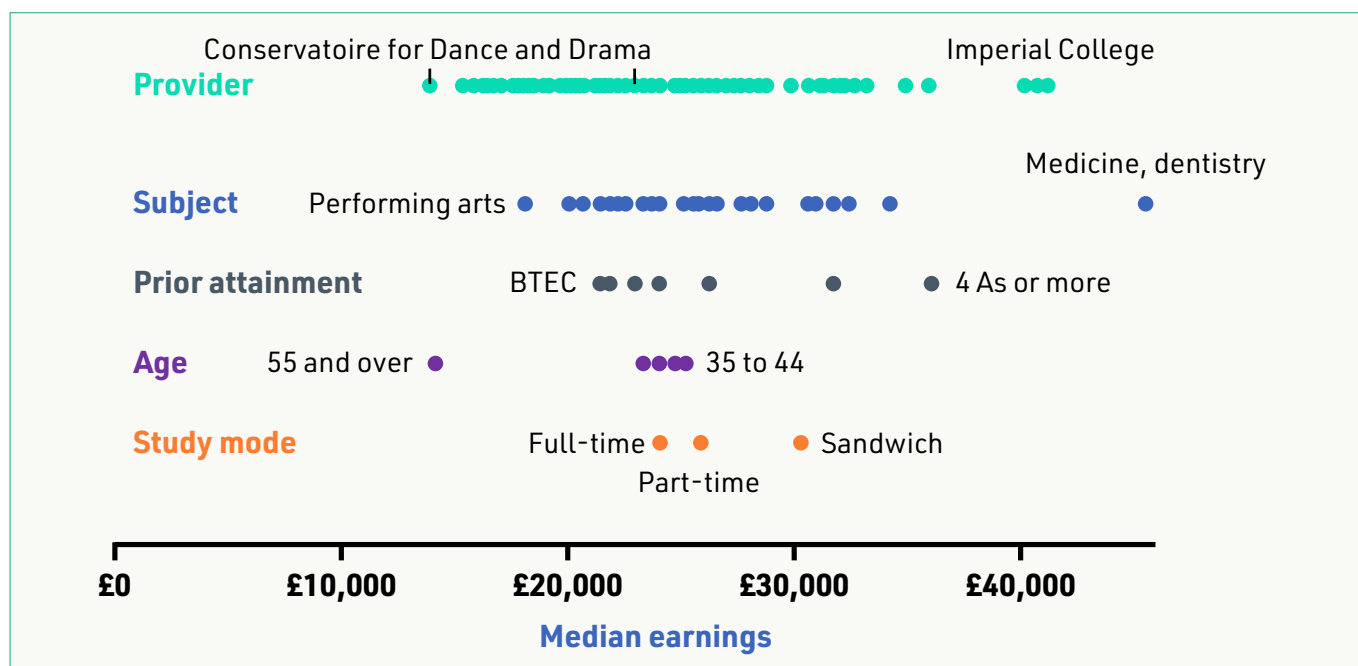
Conservatoire for Dance and Drama

Imperial College

Provider

Medicine, dentistry

Subject

Performing arts

Prior attainment

BTEC

4 As or more

Age

55 and over

35 to 44

Study mode

Full-time

Sandwich

Part-time

£0

£10,000

£20,000

£30,000

£40,000

Median earnings